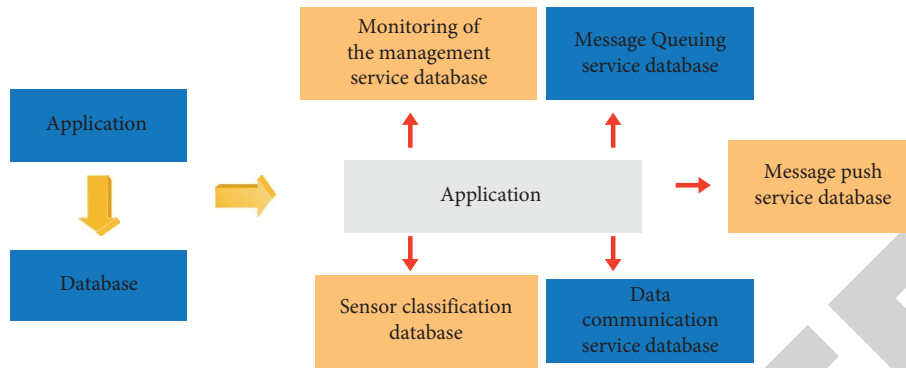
Application

Database

Monitoring of the management service database

Message Queuing service database

Application

Message push service database

Sensor classification database

Data communication service database